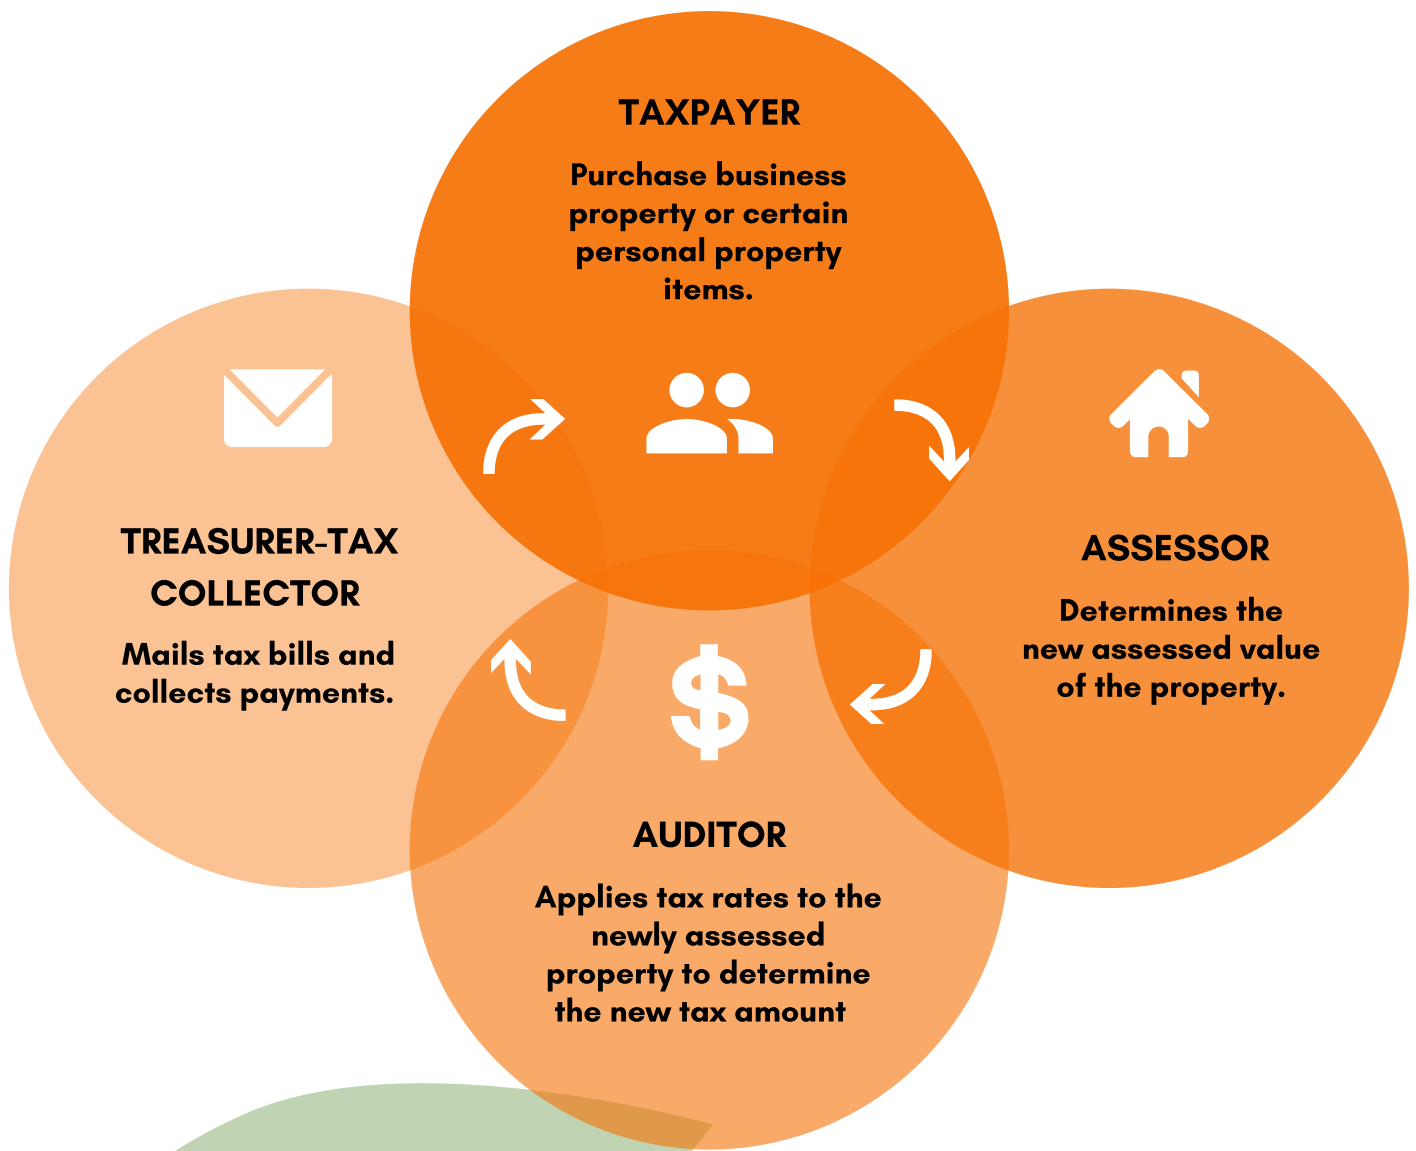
TAXPAYER

Purchase business property or certain personal property items.

TREASURER-TAX COLLECTOR

Mails tax bills and collects payments.

ASSESSOR

Determines the new assessed value of the property.

AUDITOR

Applies tax rates to the newly assessed property to determine the new tax amount